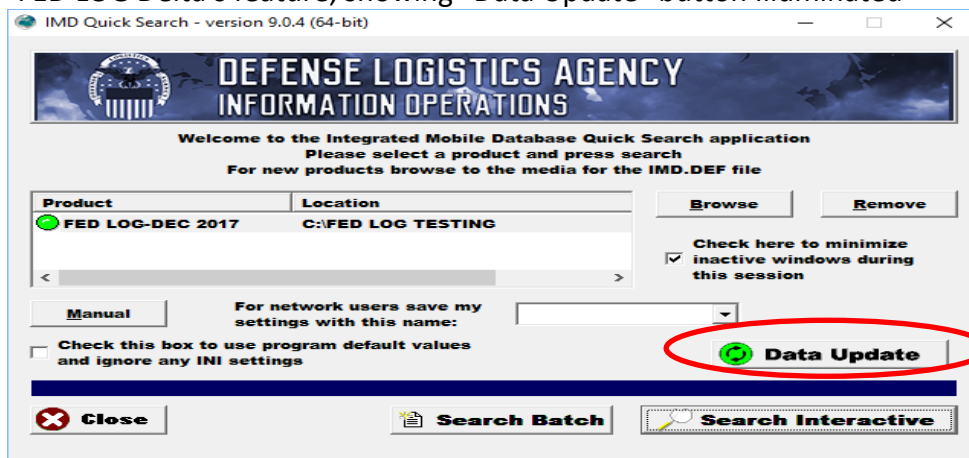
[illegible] Delta feature, showing "Data Update" button illuminated

IMD Quick Search - version 9.0.4 (64-bit)

DEFENSE LOGISTICS AGENCY
INFORMATION OPERATIONS

Welcome to the Integrated Mobile Database Quick Search application
Please select a product and press search
For new products browse to the media for the IMD.DEF file

| Product | Location |
|---|---|
| FED LOG-DEC 2017 | C:\FED LOG TESTING |

Browse

Remove

Check here to minimize inactive windows during this session

Manual

For network users save my settings with this name:

Check this box to use program default values and ignore any INI settings

Data Update

Close

Search Batch

Search Interactive